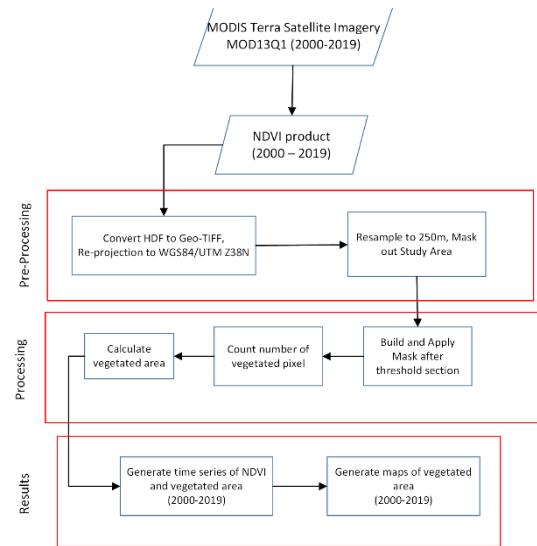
MODIS Terra Satellite Imagery
MOD13Q1 (2000-2019)

NDVI product
(2000 – 2019)

Pre-Processing

Convert HDF to Geo-TIFF,
Re-projection to WGS84/UTM Z38N

Resample to 250m, Mask out Study Area

Processing

Calculate vegetated area

Count number of vegetated pixel

Build and Apply Mask after threshold section

Results

Generate time series of NDVI and vegetated area
(2000-2019)

Generate maps of vegetated area
(2000-2019)